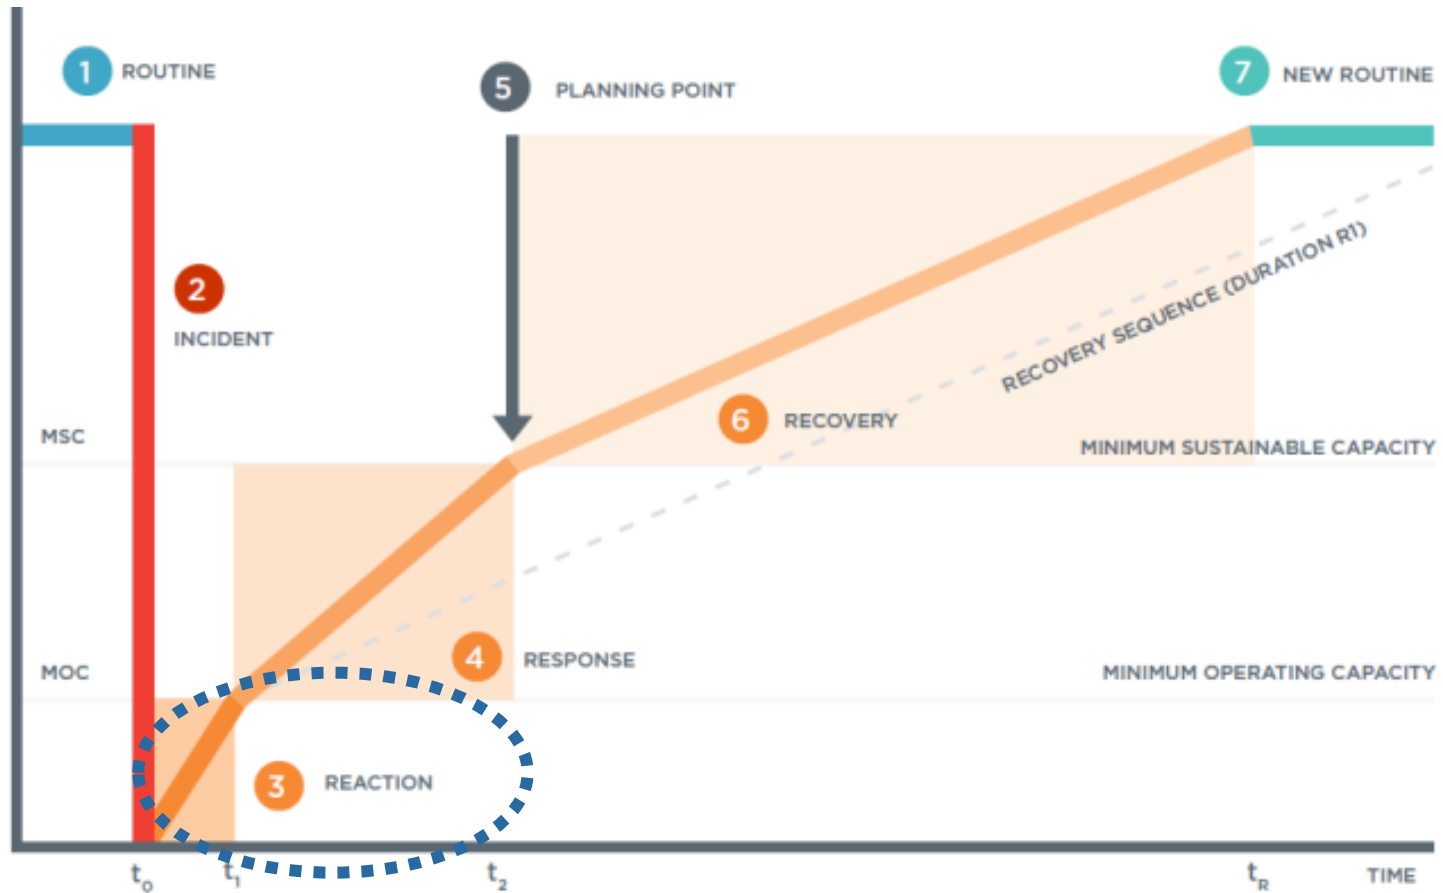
1 ROUTINE

5 PLANNING POINT

7 NEW ROUTINE

2 INCIDENT

RECOVERY SEQUENCE (DURATION R1)

MSC

6 RECOVERY

MINIMUM SUSTAINABLE CAPACITY

MOC

4 RESPONSE

MINIMUM OPERATING CAPACITY

3 REACTION

$t_0$ $t_1$ $t_2$ $t_R$ TIME